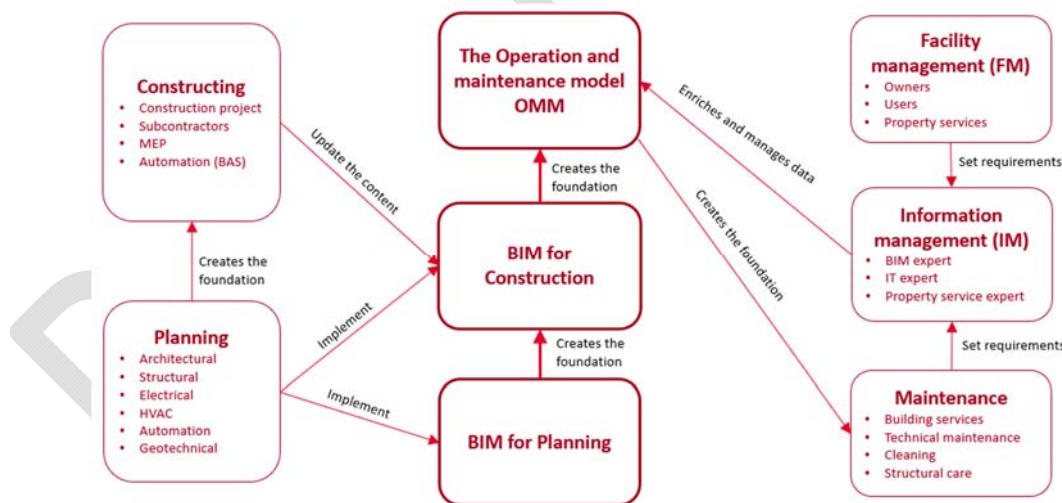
The Operation and maintenance model OMM

Facility management (FM)
- Owners
- Users
- Property services

Constructing
- Construction project
- Subcontractors
- MEP
- Automation (BAS)

Update the content

Enriches and manages data

Creates the foundation

Set requirements

Creates the foundation

Information management (IM)
- BIM expert
- IT expert
- Property service expert

Creates the foundation

BIM for Construction

Implement

Set requirements

Planning
- Architectural
- Structural
- Electrical
- HVAC
- Automation
- Geotechnical

Creates the foundation

Implement

BIM for Planning

Maintenance
- Building services
- Technical maintenance
- Cleaning
- Structural care